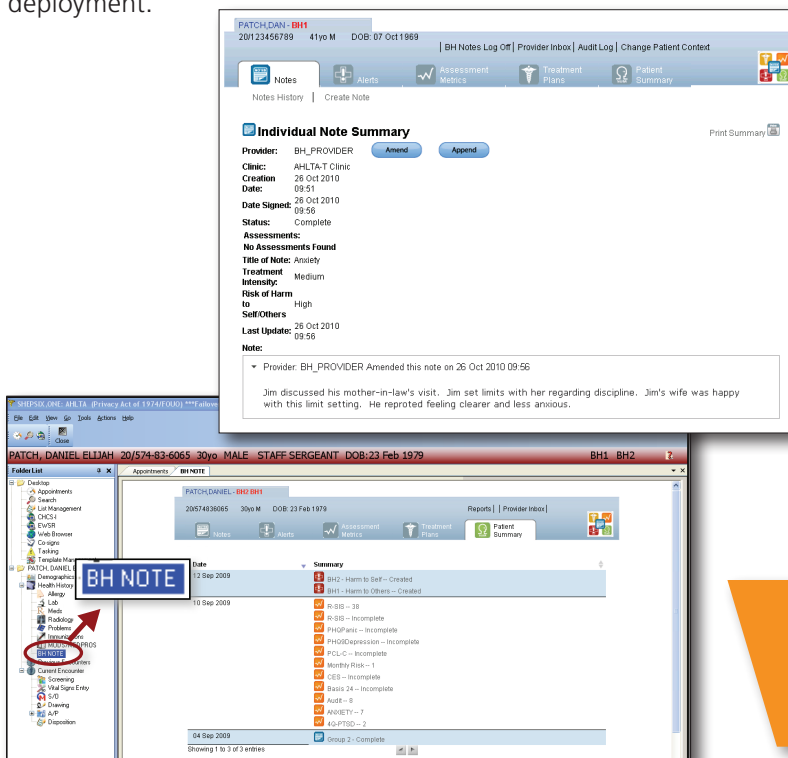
deployment.

PATCH,DAN - BH1
20/123456789 41yo M DOB: 07 Oct 1969
| BH Notes Log Off | Provider Inbox | Audit Log | Change Patient Context

Notes Alerts Assessment Metrics Treatment Plans Patient Summary

Notes History | Create Note

Individual Note Summary
Print Summary

Provider: BH_PROVIDER Amend Append
Clinic: AHLTA-T Clinic
Creation Date: 26 Oct 2010 09:51
Date Signed: 26 Oct 2010 09:56
Status: Complete
Assessments:
No Assessments Found
Title of Note: Anxiety
Treatment Intensity: Medium
Risk of Harm to Self/Others: High
Last Update: 26 Oct 2010 09:56
Note:

Provider: BH_PROVIDER Amended this note on 26 Oct 2010 09:56

Jim discussed his mother-in-law's visit. Jim set limits with her regarding discipline. Jim's wife was happy with this limit setting. He reproted feeling clearer and less anxious.

SHIPSICK, ONE: AHLTA (Privacy Act of 1974/FOUO) ***Failove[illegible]
File Edit View Go Tools Actions Help
Close

PATCH, DANIEL ELIJAH 20/574-83-6065 30yo MALE STAFF SERGEANT DOB:23 Feb 1979 BH1 BH2

Folder List
Desktop
Appointments
Search
List Management
CHCS I
EWSR
Web Browser
Co-signs
Tasking
Template Ma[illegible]
PATCH, DANIEL E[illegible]
Demographics
Health History
Allergy
Lab
Meds
Radiology
Problems
Immunizations
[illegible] PROS
BH NOTE
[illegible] Encounters
Current Encounter
Screening
Vital Signs Entry
S/O
Drawing
A/P
Disposition

BH NOTE

Appointments BH NOTE

PATCH,DANIEL - BH2 BH1
20/574838065 30yo M DOB: 23 Feb 1979
Reports | Provider Inbox |
Notes Alerts Assessment Metrics Treatment Plans Patient Summary

| Date | Summary |
|---|---|
| 12 Sep 2009 | BH2 - Harm to Self -- Created<br>BH1 - Harm to Others -- Created |
| 10 Sep 2009 | R-SIS -- 38<br>R-SIS -- Incomplete<br>PHQPanic -- Incomplete<br>PHQ9Depression -- Incomplete<br>PCL-C -- Incomplete<br>Monthly Risk -- 1<br>CES -- Incomplete<br>Basis 24 -- Incomplete<br>Audit -- 8<br>ANXIETY -- 7<br>4Q-PTSD -- 2 |
| 04 Sep 2009 | Group 2 - Complete |

Showing 1 to 3 of 3 entries